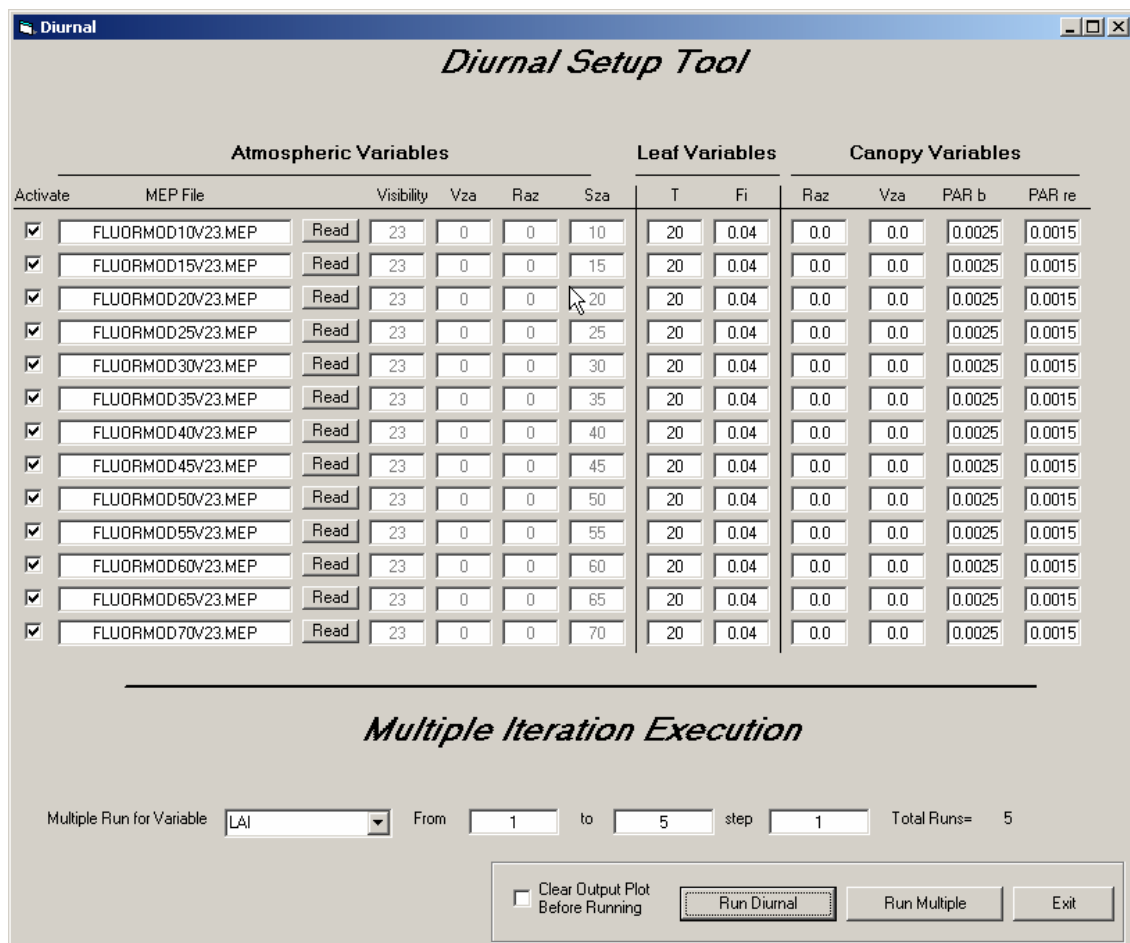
Diurnal

Diurnal Setup Tool

Atmospheric Variables | Leaf Variables | Canopy Variables

| Activate | MEP File | | Visibility | Vza | Raz | Sza | T | Fi | Raz | Vza | PAR b | PAR re |
|---|---|---|---|---|---|---|---|---|---|---|---|---|
| ☑ | FLUORMOD10V23.MEP | Read | 23 | 0 | 0 | 10 | 20 | 0.04 | 0.0 | 0.0 | 0.0025 | 0.0015 |
| ☑ | FLUORMOD15V23.MEP | Read | 23 | 0 | 0 | 15 | 20 | 0.04 | 0.0 | 0.0 | 0.0025 | 0.0015 |
| ☑ | FLUORMOD20V23.MEP | Read | 23 | 0 | 0 | 20 | 20 | 0.04 | 0.0 | 0.0 | 0.0025 | 0.0015 |
| ☑ | FLUORMOD25V23.MEP | Read | 23 | 0 | 0 | 25 | 20 | 0.04 | 0.0 | 0.0 | 0.0025 | 0.0015 |
| ☑ | FLUORMOD30V23.MEP | Read | 23 | 0 | 0 | 30 | 20 | 0.04 | 0.0 | 0.0 | 0.0025 | 0.0015 |
| ☑ | FLUORMOD35V23.MEP | Read | 23 | 0 | 0 | 35 | 20 | 0.04 | 0.0 | 0.0 | 0.0025 | 0.0015 |
| ☑ | FLUORMOD40V23.MEP | Read | 23 | 0 | 0 | 40 | 20 | 0.04 | 0.0 | 0.0 | 0.0025 | 0.0015 |
| ☑ | FLUORMOD45V23.MEP | Read | 23 | 0 | 0 | 45 | 20 | 0.04 | 0.0 | 0.0 | 0.0025 | 0.0015 |
| ☑ | FLUORMOD50V23.MEP | Read | 23 | 0 | 0 | 50 | 20 | 0.04 | 0.0 | 0.0 | 0.0025 | 0.0015 |
| ☑ | FLUORMOD55V23.MEP | Read | 23 | 0 | 0 | 55 | 20 | 0.04 | 0.0 | 0.0 | 0.0025 | 0.0015 |
| ☑ | FLUORMOD60V23.MEP | Read | 23 | 0 | 0 | 60 | 20 | 0.04 | 0.0 | 0.0 | 0.0025 | 0.0015 |
| ☑ | FLUORMOD65V23.MEP | Read | 23 | 0 | 0 | 65 | 20 | 0.04 | 0.0 | 0.0 | 0.0025 | 0.0015 |
| ☑ | FLUORMOD70V23.MEP | Read | 23 | 0 | 0 | 70 | 20 | 0.04 | 0.0 | 0.0 | 0.0025 | 0.0015 |

Multiple Iteration Execution

Multiple Run for Variable LAI From 1 to 5 step 1 Total Runs= 5

☐ Clear Output Plot Before Running
Run Diurnal
Run Multiple
Exit